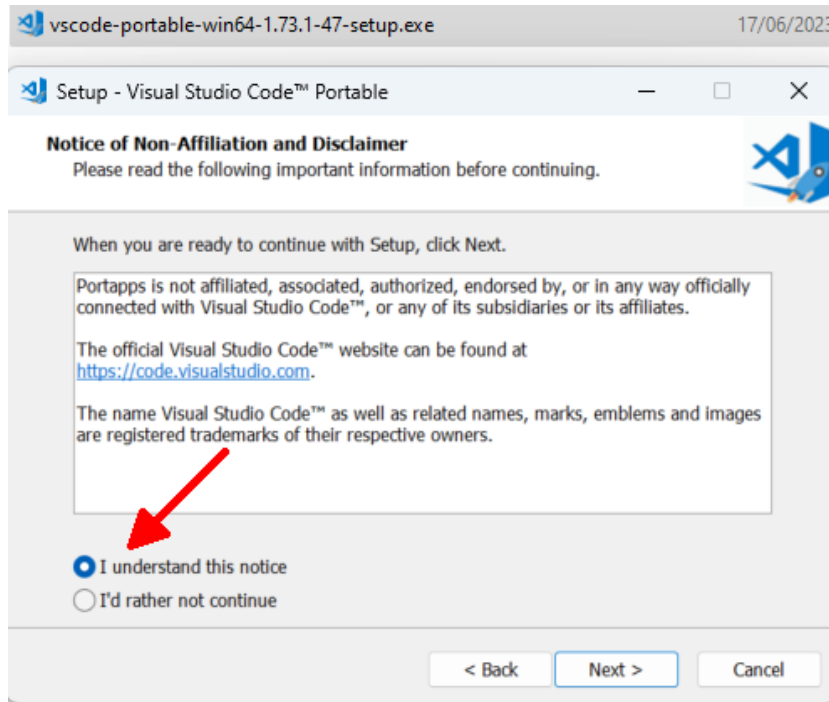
vscode-portable-win64-1.73.1-47-setup.exe 17/06/2023

Setup - Visual Studio Code™ Portable

Notice of Non-Affiliation and Disclaimer
Please read the following important information before continuing.

When you are ready to continue with Setup, click Next.

Portapps is not affiliated, associated, authorized, endorsed by, or in any way officially connected with Visual Studio Code™, or any of its subsidiaries or its affiliates.

The official Visual Studio Code™ website can be found at https://code.visualstudio.com.

The name Visual Studio Code™ as well as related names, marks, emblems and images are registered trademarks of their respective owners.

I understand this notice
I'd rather not continue

< Back Next > Cancel